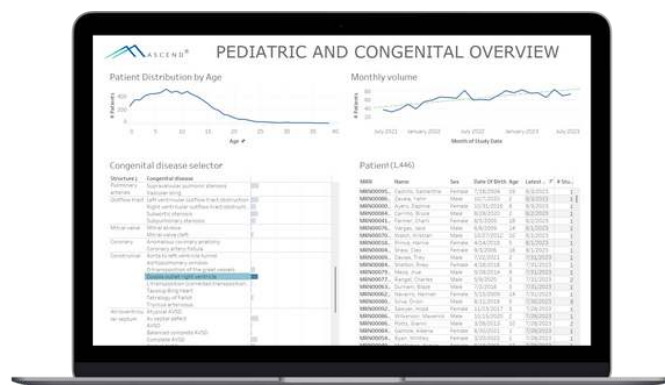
ASCEND®

PEDIATRIC AND CONGENITAL OVERVIEW

Patient Distribution by Age

400

200

0

0 5 10 15 20 25 30 35 40

Age

Monthly volume

July 2022 January 2023 July 2022 January 2023 July 2023

Month of Study Date

Congenital disease selector

| Structure | Congenital disease |
|---|---|
| Pulmonary arteries | Supravalvular pulmonic stenosis |
| | Vascular sling |
| Outflow tract | Left ventricular outflow tract obstruction |
| | Right ventricular outflow tract obstruction |
| | Subaortic stenosis |
| | Subpulmonary stenosis |
| Mitral valve | Mitral stenosis |
| | Mitral valve cleft |
| Coronary | Anomalous coronary anatomy |
| | Coronary artery fistula |
| Conotruncal | Aorta to left ventricle tunnel |
| | Aortopulmonary window |
| | Dextroposition of the great vessels |
| | Double outlet right ventricle |
| | L-transposition (corrected transposition) |
| | Taussig-Bing heart |
| | Tetralogy of Fallot |
| | Truncus arteriosus |
| Atrioventricular septum | AV septal defect |
| | AVSD |
| | Balanced complete AVSD |
| | Complete AVSD |

Patient (1,446)

| MRN | Name | Sex | Date Of Birth | Age | Latest |
|---|---|---|---|---|---|
| MRN00095... | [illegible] | Female | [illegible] | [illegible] | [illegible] |